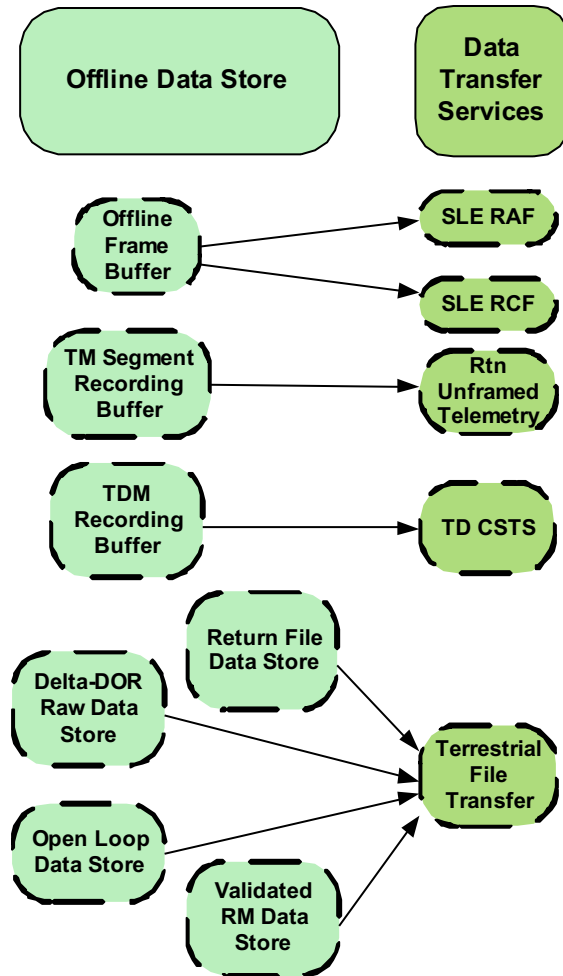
Offline Data Store

Data Transfer Services

Offline Frame Buffer

SLE RAF

SLE RCF

TM Segment Recording Buffer

Rtn Unframed Telemetry

TDM Recording Buffer

TD CSTS

Return File Data Store

Delta-DOR Raw Data Store

Terrestrial File Transfer

Open Loop Data Store

Validated RM Data Store